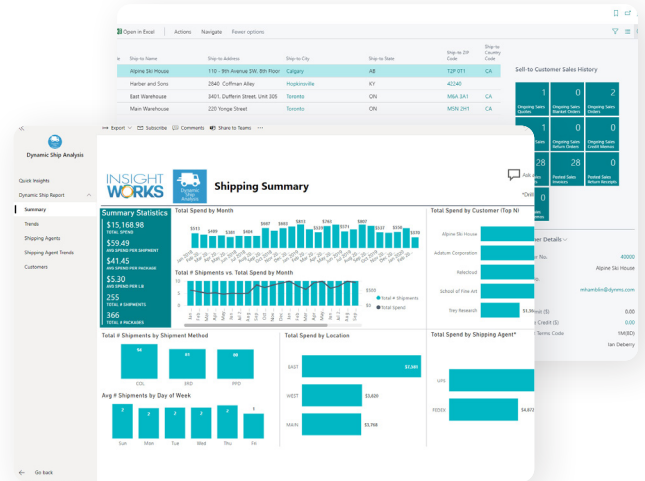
Open in Excel Actions Navigate Fewer options

| Ship-to Name | Ship-to Address | Ship-to City | Ship-to State | Ship-to ZIP Code | Ship-to Country Code |
|---|---|---|---|---|---|
| Alpine Ski House | 110 - 8th Avenue SW, 8th Floor | Calgary | AB | T2P 0T1 | CA |
| Harbor and Sons | 2840 Coffman Alley | Hopkinsville | KY | 42240 | |
| East Warehouse | 2401, Dufferin Street, Unit 305 | Toronto | ON | M6A 2T3 | CA |
| Main Warehouse | 220 Yonge Street | Toronto | ON | M5N 2H1 | CA |

Sell-to Customer Sales History

1 Ongoing Sales Quotes
0 Ongoing Sales Blanket Orders
2 Ongoing Sales Orders
1 Ongoing Sales Return Orders
0 Ongoing Sales Invoices
0 Ongoing Sales Credit Memos
28 Posted Sales Invoices
28 Posted Sales Shipments
0 Posted Sales Return Receipts
0

Dynamic Ship Analysis

Quick Insights
Dynamic Ship Report
Summary
Trends
Shipping Agents
Shipping Agent Trends
Customers

Go back

Export Subscribe Comments Share to Teams ...

INSIGHT WORKS Dynamic Ship Analysis Shipping Summary

Ask

Summary Statistics
$15,168.98 TOTAL SPEND
$59.49 AVG SPEND PER SHIPMENT
$41.45 AVG SPEND PER PACKAGE
$5.30 AVG SPEND PER LB
255 TOTAL # SHIPMENTS
366 TOTAL # PACKAGES

Total Spend by Month
$997 $833 $763 $807 $558

Total # Shipments vs. Total Spend by Month
$500 $0
Total # Shipments
Total Spend

Total Spend by Customer (Top N)
Alpine Ski House
Adatum Corporation
Relecloud
School of Fine Art
Trey Research
$1,39

ner Details
No. 40000
Alpine Ski House
mhamblin@dynens.com
0.00
Credit ($) 0.00
Terms Code NM(30)
Ian Deberry

Total # Shipments by Shipment Method
COL
SKD
PPD

Avg # Shipments by Day of Week
2 2 2 2 2
Sun Mon Tue Wed Thu Fri

Total Spend by Location
EAST $7,581
WEST $5,820
MAIN $3,768

Total Spend by Shipping Agent*
UPS
FEDEX $4,872